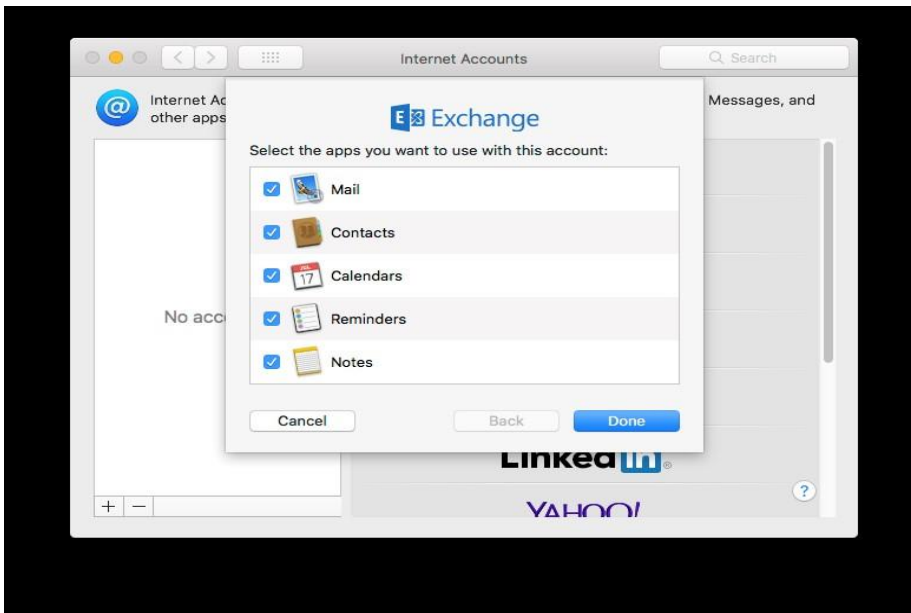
Internet Accounts

Search

Internet Ac
other apps

Messages, and

No acc

Exchange

Select the apps you want to use with this account:

Mail

Contacts

Calendars

Reminders

Notes

Cancel

Back

Done

LinkedIn

YAHOO!

?

+ −